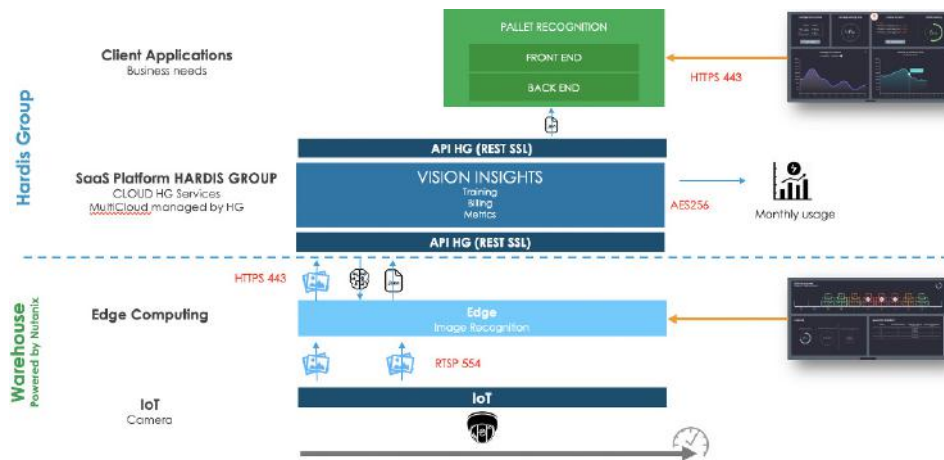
Hardis Group

Client Applications
Business needs

PALLET RECOGNITION
FRONT END
BACK END

HTTPS 443

API HG (REST SSL)

SaaS Platform HARDIS GROUP
CLOUD HG Services
MultiCloud managed by HG

VISION INSIGHTS
Training
Billing
Metrics

AES256

Monthly usage

API HG (REST SSL)

Warehouse
Powered by Nutanix

HTTPS 443

Edge Computing

Edge
Image Recognition

RTSP 554

IoT
Camera

IoT